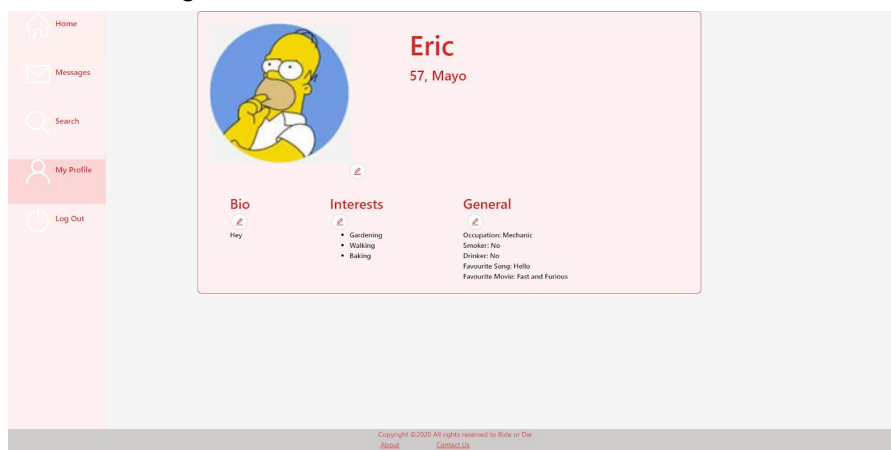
Home

Messages

Search

My Profile

Log Out

Eric

57, Mayo

Bio

Hey

Interests

- Gardening
- Walking
- Baking

General

Occupation: Mechanic
Smoker: No
Drinker: No
Favourite Song: Hello
Favourite Movie: Fast and Furious

Copyright ©2020 All rights reserved to Ride or Die
About Contact Us